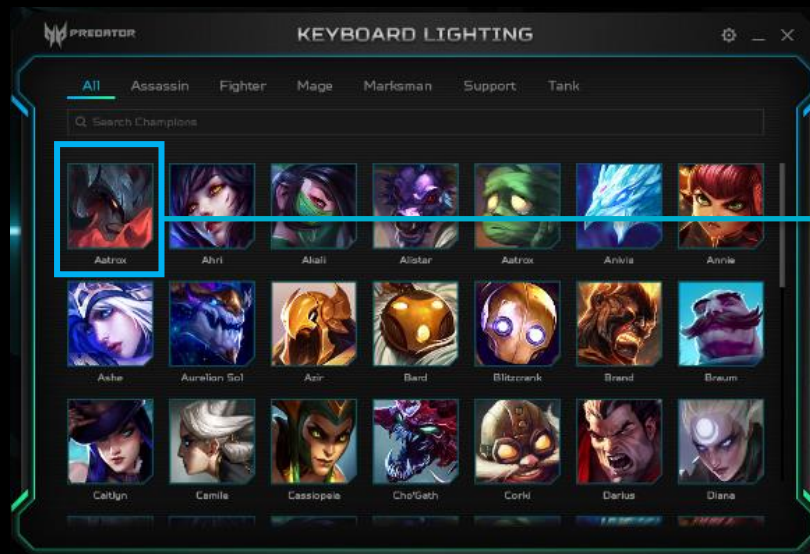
PREDATOR

KEYBOARD LIGHTING

All Assassin Fighter Mage Marksman Support Tank

Search Champions

Aatrox
Ahri
Akali
Alistar
Aatrox
Anivia
Annie

Ashe
Aurelion Sol
Azir
Bard
Blitzcrank
Brand
Braum

Caitlyn
Camile
Cassiopeia
Cho'Gath
Corki
Darius
Diana